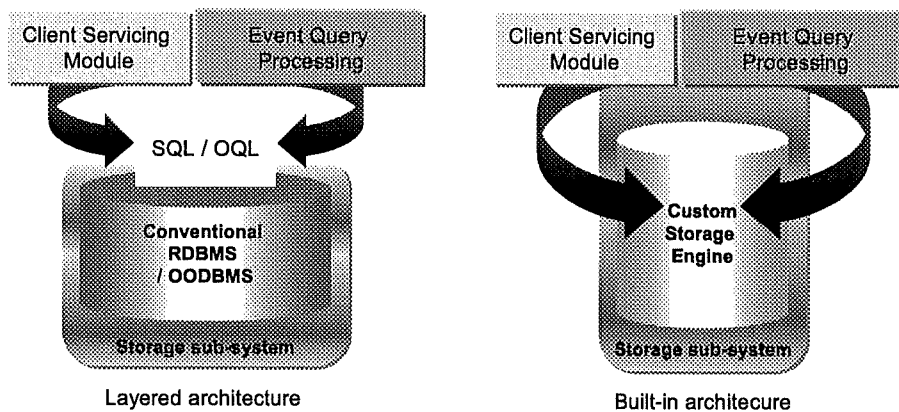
Client Servicing Module

Event Query Processing

SQL / OQL

Conventional RDBMS / OODBMS

Storage sub-system

Layered architecture

Client Servicing Module

Event Query Processing

Custom Storage Engine

Storage sub-system

Built-in architecure